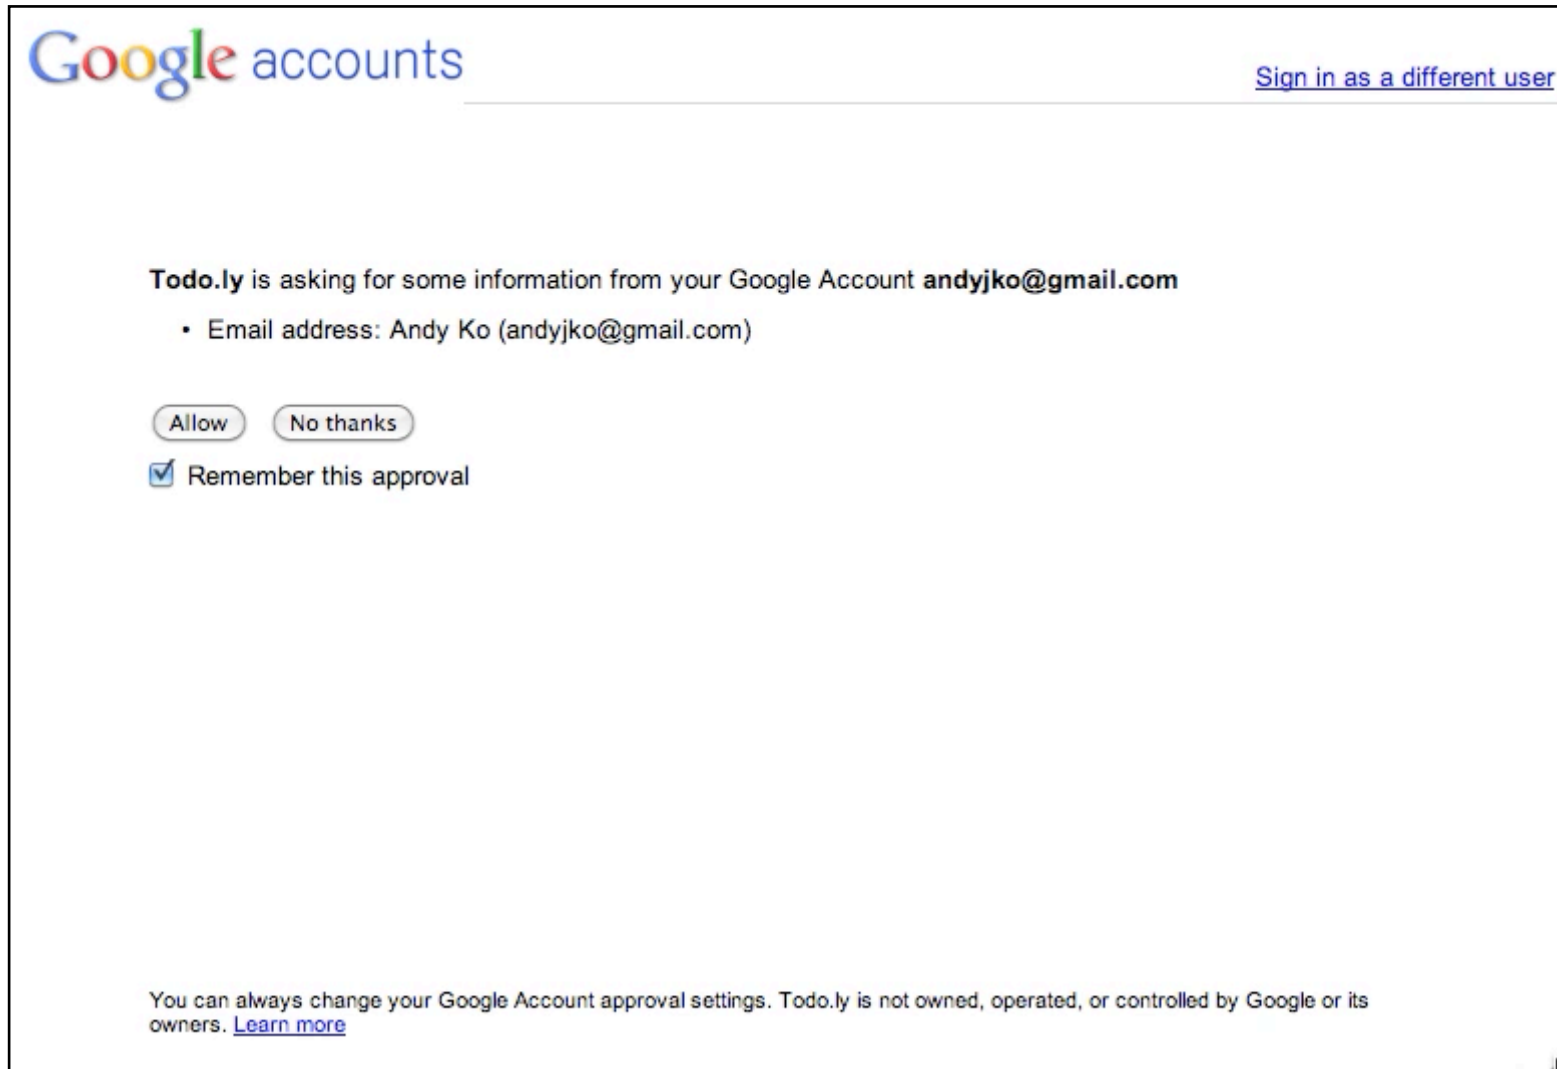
Google accounts

Sign in as a different user

Todo.ly is asking for some information from your Google Account andyjko@gmail.com

• Email address: Andy Ko (andyjko@gmail.com)

Allow No thanks

Remember this approval

You can always change your Google Account approval settings. Todo.ly is not owned, operated, or controlled by Google or its owners. Learn more